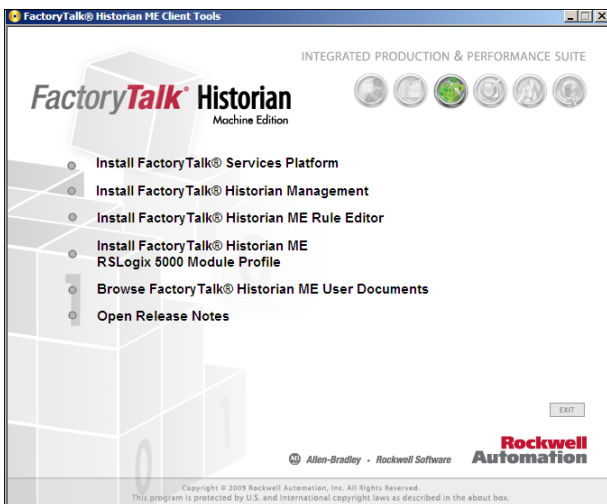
FactoryTalk® Historian ME Client Tools

INTEGRATED PRODUCTION & PERFORMANCE SUITE

FactoryTalk® Historian
Machine Edition

Install FactoryTalk® Services Platform

Install FactoryTalk® Historian Management

Install FactoryTalk® Historian ME Rule Editor

Install FactoryTalk® Historian ME RSLogix 5000 Module Profile

Browse FactoryTalk® Historian ME User Documents

Open Release Notes

EXIT

Allen-Bradley • Rockwell Software

Rockwell Automation

Copyright © 2009 Rockwell Automation, Inc. All Rights Reserved.
This program is protected by U.S. and international copyright laws as described in the about box.